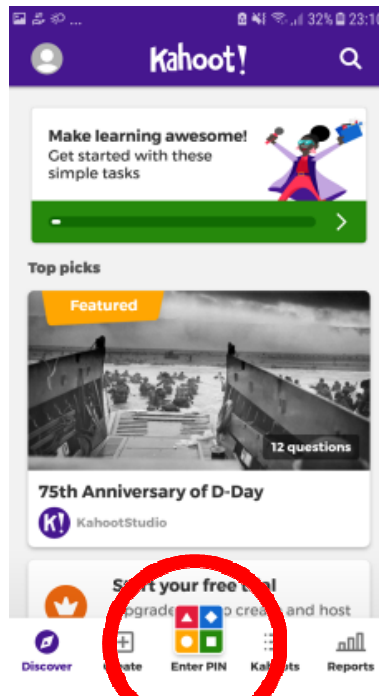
32% 23:10

Kahoot!

Make learning awesome!
Get started with these simple tasks

Top picks

Featured

12 questions

75th Anniversary of D-Day

KahootStudio

St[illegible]rt your free t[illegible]al
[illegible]pgrade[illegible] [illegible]o crea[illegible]e and host

Discover
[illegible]reate
Enter PIN
Ka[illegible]ots
Reports